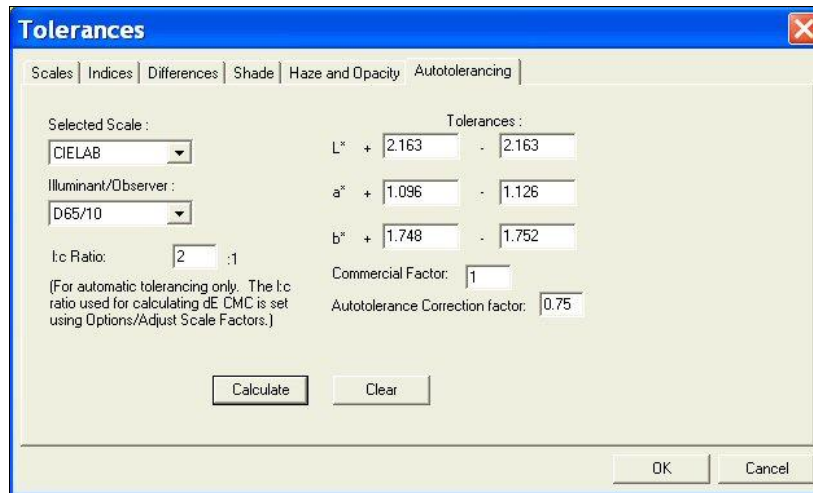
Tolerances

Scales | Indices | Differences | Shade | Haze and Opacity | Autotolerancing

Selected Scale :
CIELAB

Illuminant/Observer :
D65/10

l:c Ratio: 2 :1

(For automatic tolerancing only. The l:c ratio used for calculating dE CMC is set using Options/Adjust Scale Factors.)

Tolerances :

L* + 2.163 - 2.163

a* + 1.096 - 1.126

b* + 1.748 - 1.752

Commercial Factor: 1

Autotolerance Correction factor: 0.75

Calculate

Clear

OK

Cancel